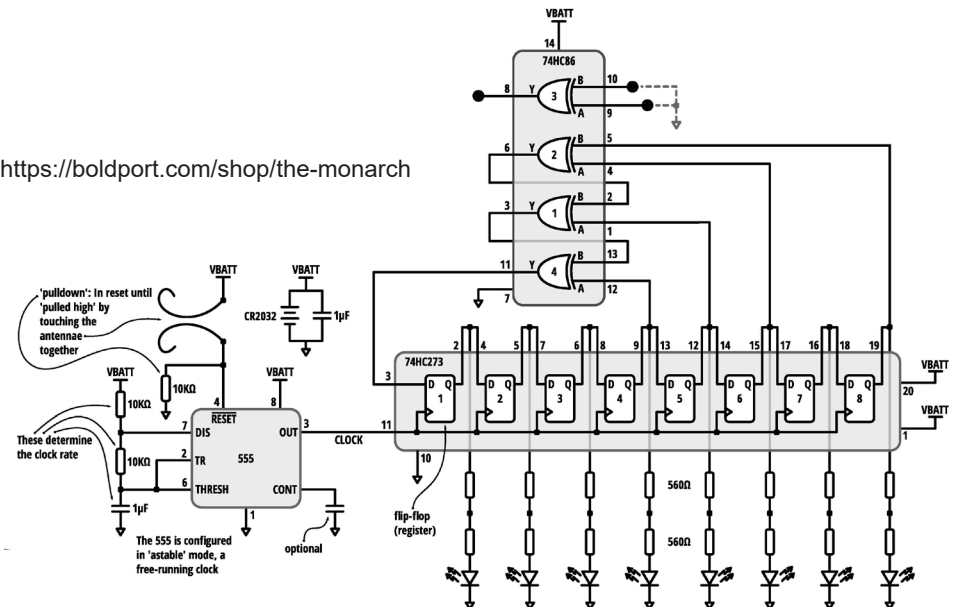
VBATT
14
74HC86
10
8 Y 3 B
A 9
https://boldport.com/shop/the-monarch
6 Y 2 B 5
A 4
3 Y 1 B 2
A 1
11 Y 4 B 13
A 12
7
'pulldown': In reset until 'pulled high' by touching the antennae together
VBATT
VBATT
CR2032
1µF
VBATT
10KΩ
4
VBATT
8
10KΩ
7 DIS
RESET
OUT 3
CLOCK
These determine the clock rate
10KΩ
2 TR
555
6 THRESH
CONT
1µF
1
The 555 is configured in 'astable' mode, a free-running clock
optional
74HC273
2 4 5 7 6 8 9 13 12 14 15 17 16 18 19
3
D Q 1
D Q 2
D Q 3
D Q 4
D Q 5
D Q 6
D Q 7
D Q 8
11
10
VBATT
20
VBATT
1
560Ω
560Ω
flip-flop (register)